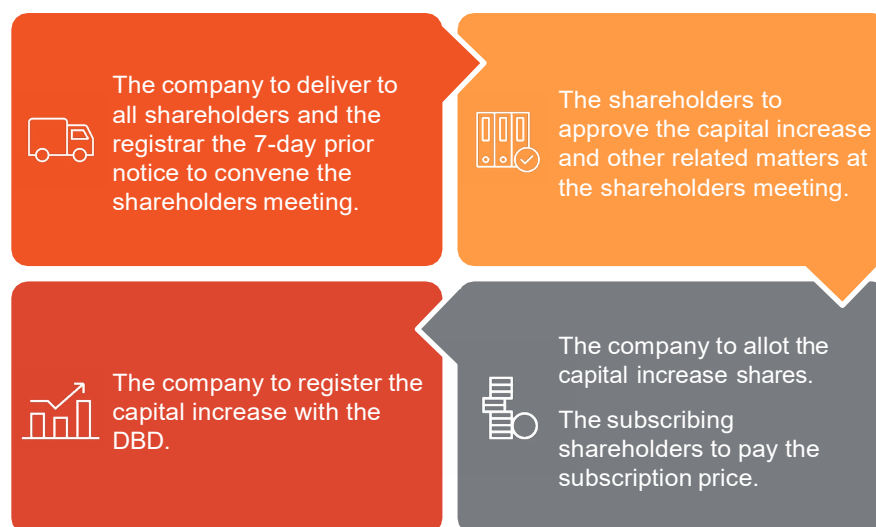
The company to deliver to all shareholders and the registrar the 7-day prior notice to convene the shareholders meeting.

The shareholders to approve the capital increase and other related matters at the shareholders meeting.

The company to register the capital increase with the DBD.

The company to allot the capital increase shares.

The subscribing shareholders to pay the subscription price.